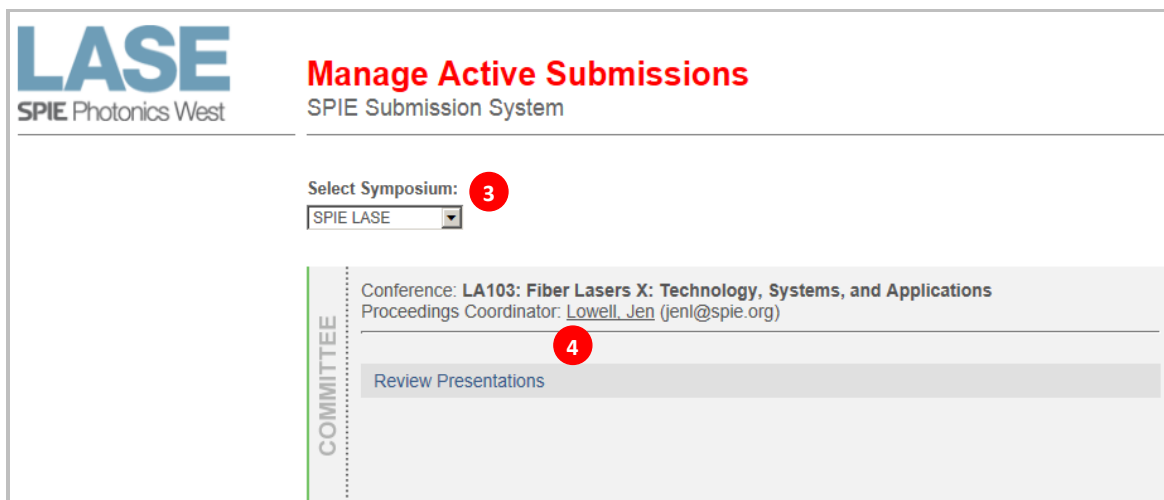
LASE
SPIE Photonics West

Manage Active Submissions
SPIE Submission System

Select Symposium: 3
SPIE LASE

COMMITTEE

Conference: **LA103: Fiber Lasers X: Technology, Systems, and Applications**
Proceedings Coordinator: Lowell, Jen (jenl@spie.org)

4

Review Presentations